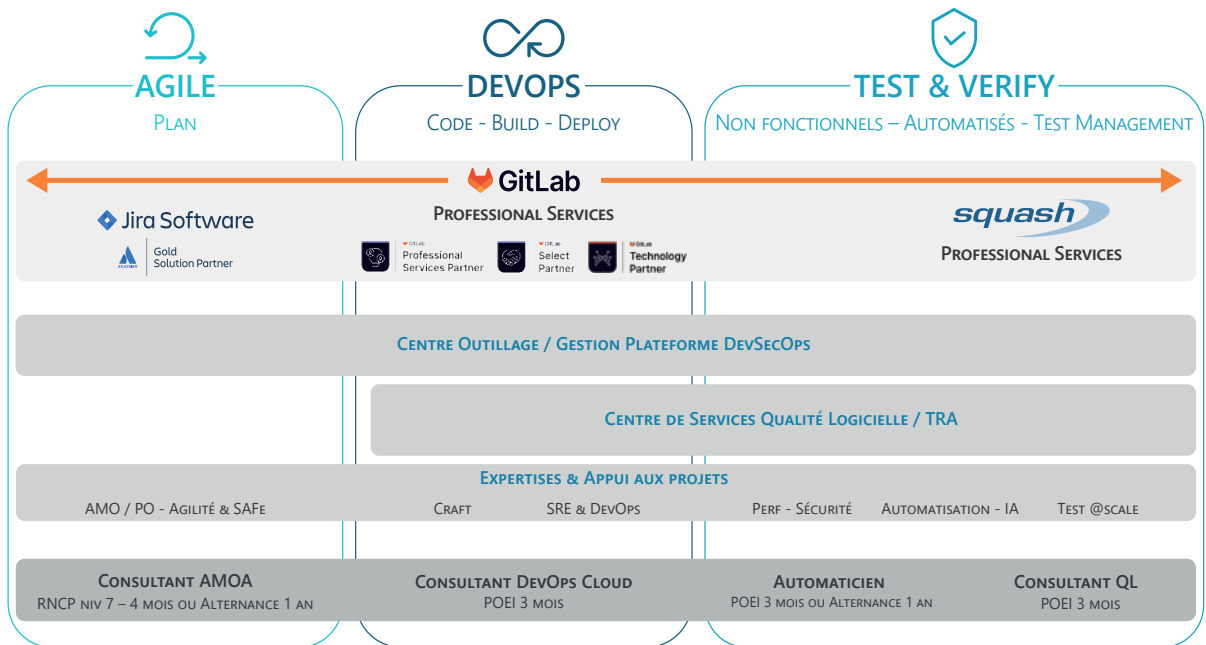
AGILE
Plan

DEVOPS
Code - Build - Deploy

TEST & VERIFY
Non fonctionnels – Automatisés - Test Management

GitLab
Professional Services

Jira Software
ATLASSIAN Gold Solution Partner

GitLab Professional Services Partner
GitLab Select Partner
GitLab Technology Partner

squash
Professional Services

Centre Outillage / Gestion Plateforme DevSecOps

Centre de Services Qualité Logicielle / TRA

Expertises & Appui aux projets
AMO / PO - Agilité & SAFe
Craft
SRE & DevOps
Perf - Sécurité
Automatisation - IA
Test @scale

Consultant AMOA
RNCP niv 7 – 4 mois ou Alternance 1 an

Consultant DevOps Cloud
POEI 3 mois

Automaticien
POEI 3 mois ou Alternance 1 an

Consultant QL
POEI 3 mois